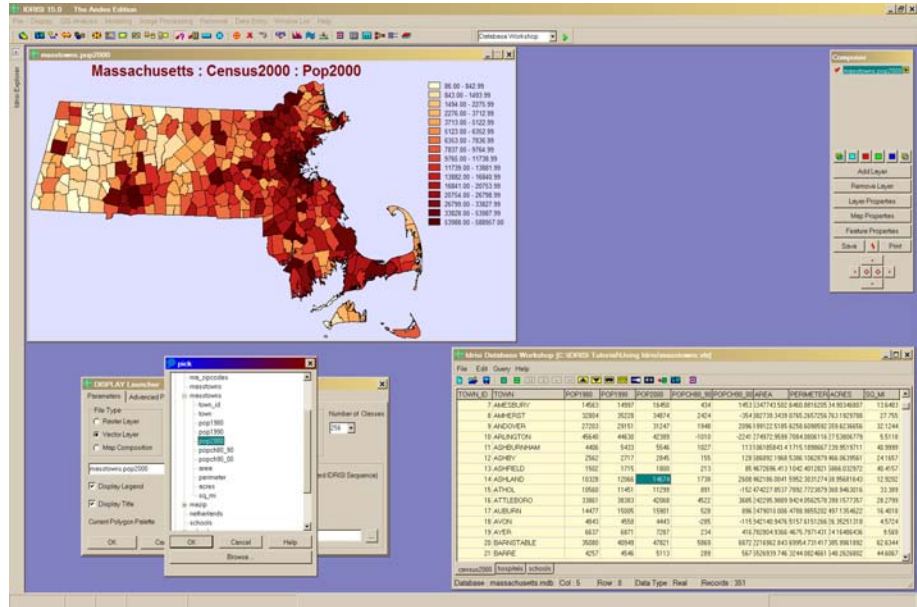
IDRISI 15.0 The Andes Edition

File Display GIS Analysis Modeling Image Processing Reformat Data Entry Window List Help

Database Workshop

masstowns.pop2000

Massachusetts : Census2000 : Pop2000

86.00 - 842.99
843.00 - 1493.99
1494.00 - 2275.99
2276.00 - 3712.99
3713.00 - 5122.99
5123.00 - 6362.99
6363.00 - 7836.99
7837.00 - 9764.99
9765.00 - 11738.99
11739.00 - 13881.99
13882.00 - 16840.99
16841.00 - 20753.99
20754.00 - 26798.99
26799.00 - 33827.99
33828.00 - 53987.99
53988.00 - 589567.00

Composer

masstowns.pop2000

Add Layer
Remove Layer
Layer Properties
Map Properties
Feature Properties
Save
Print

Idrisi Explorer

DISPLAY Launcher

Parameters Advanced P

File Type
Raster Layer
Vector Layer
Map Composition

masstowns.pop2000

Display Legend
Display Title

Current Polygon Palette

OK Ca

Number of Classes
256

ed IDRISI Sequence)

pick

ma_zipcodes
masstowns
masstowns
town_id
town
pop1980
pop1990
pop2000
popch80_90
popch90_00
area
perimeter
acres
sq_mi
mazip
netherlands
schools

OK Cancel Help
Browse...

Idrisi Database Workshop [C:\IDRISI Tutorial\Using Idrisi\masstowns.vdc]

File Edit Query Help

| TOWN_ID | TOWN | POP1980 | POP1990 | POP2000 | POPCH80_90 | POPCH90_00 | AREA | PERIMETER | ACRES | SQ_MI |
|---|---|---|---|---|---|---|---|---|---|---|
| 7 | AMESBURY | 14563 | 14997 | 16450 | 434 | | | | | |
| 8 | AMHERST | 32804 | 35228 | 34874 | 2424 | | | | | |
| 9 | ANDOVER | 27203 | 29151 | 31247 | 1948 | | | | | |
| 10 | ARLINGTON | 45640 | 44630 | 42389 | -1010 | | | | | |
| 11 | ASHBURNHAM | 4406 | 5433 | 5546 | 1027 | | | | | |
| 12 | ASHBY | 2562 | 2717 | 2845 | 155 | | | | | |
| 13 | ASHFIELD | 1502 | 1715 | 1800 | 213 | | | | | |
| 14 | ASHLAND | 10328 | 12066 | 14674 | 1738 | | | | | |
| 15 | ATHOL | 10560 | 11451 | 11299 | 891 | | | | | |
| 16 | ATTLEBORO | 33861 | 38383 | 42068 | 4522 | | | | | |
| 17 | AUBURN | 14477 | 15005 | 15901 | 528 | | | | | |
| 18 | AVON | 4843 | 4558 | 4443 | -285 | | | | | |
| 19 | AYER | 6837 | 6871 | 7287 | 234 | | | | | |
| 20 | BARNSTABLE | 35080 | 40949 | 47821 | 5869 | | | | | |
| 21 | BARRE | 4257 | 4546 | 5113 | 289 | | | | | |

census2000 hospitals schools

Database: massachusetts.mdb Col: 5 Row: 8 Data Type: Real Records: 351